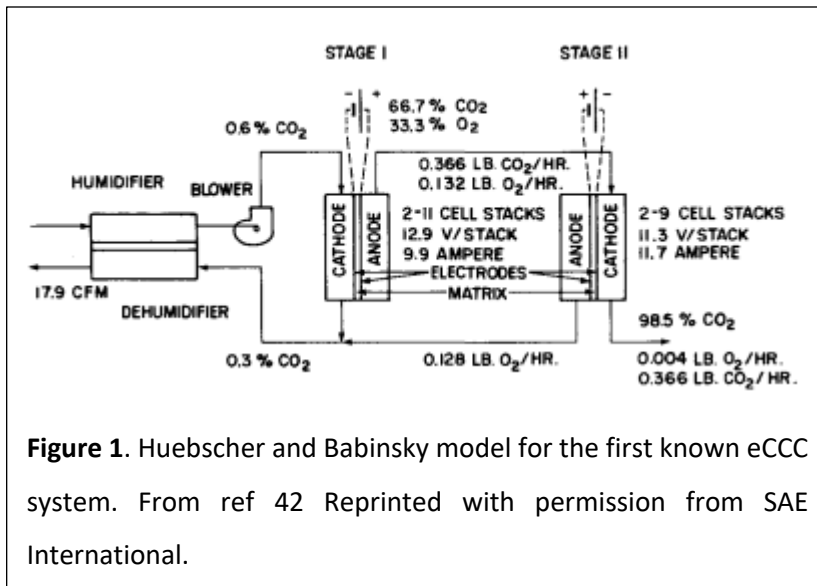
STAGE I

STAGE II

66.7 % $CO_2$
33.3 % $O_2$

0.6 % $CO_2$

0.366 LB. $CO_2$/HR.
0.132 LB. $O_2$/HR.

HUMIDIFIER

BLOWER

CATHODE

ANODE

2-11 CELL STACKS
12.9 V/STACK
9.9 AMPERE

ANODE

CATHODE

2-9 CELL STACKS
11.3 V/STACK
11.7 AMPERE

ELECTRODES

MATRIX

17.9 CFM

DEHUMIDIFIER

98.5 % $CO_2$

0.3 % $CO_2$

0.128 LB. $O_2$/HR.

0.004 LB. $O_2$/HR.
0.366 LB. $CO_2$/HR.

**Figure 1**. Huebscher and Babinsky model for the first known eCCC system. From ref 42 Reprinted with permission from SAE International.